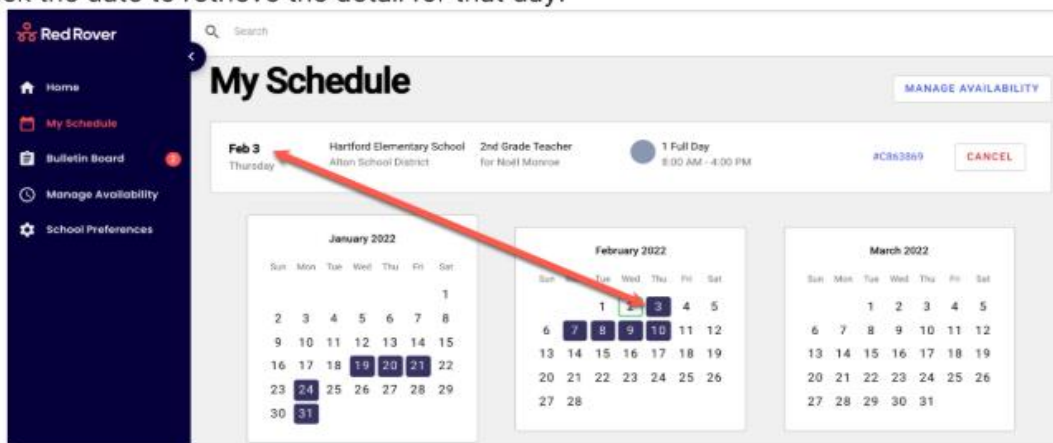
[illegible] the date to retrieve the detail for that day.

Red Rover

Search

Home

My Schedule

Bulletin Board

Manage Availability

School Preferences

My Schedule

MANAGE AVAILABILITY

Feb 3
Thursday

Hartford Elementary School
Alton School District

2nd Grade Teacher
for Noël Monroe

1 Full Day
8:00 AM - 4:00 PM

#C863869

CANCEL

January 2022

| Sun | Mon | Tue | Wed | Thu | Fri | Sat |
|---|---|---|---|---|---|---|
| | | | | | | 1 |
| 2 | 3 | 4 | 5 | 6 | 7 | 8 |
| 9 | 10 | 11 | 12 | 13 | 14 | 15 |
| 16 | 17 | 18 | 19 | 20 | 21 | 22 |
| 23 | 24 | 25 | 26 | 27 | 28 | 29 |
| 30 | 31 | | | | | |

February 2022

| Sun | Mon | Tue | Wed | Thu | Fri | Sat |
|---|---|---|---|---|---|---|
| | | 1 | 2 | 3 | 4 | 5 |
| 6 | 7 | 8 | 9 | 10 | 11 | 12 |
| 13 | 14 | 15 | 16 | 17 | 18 | 19 |
| 20 | 21 | 22 | 23 | 24 | 25 | 26 |
| 27 | 28 | | | | | |

March 2022

| Sun | Mon | Tue | Wed | Thu | Fri | Sat |
|---|---|---|---|---|---|---|
| | | 1 | 2 | 3 | 4 | 5 |
| 6 | 7 | 8 | 9 | 10 | 11 | 12 |
| 13 | 14 | 15 | 16 | 17 | 18 | 19 |
| 20 | 21 | 22 | 23 | 24 | 25 | 26 |
| 27 | 28 | 29 | 30 | 31 | | |